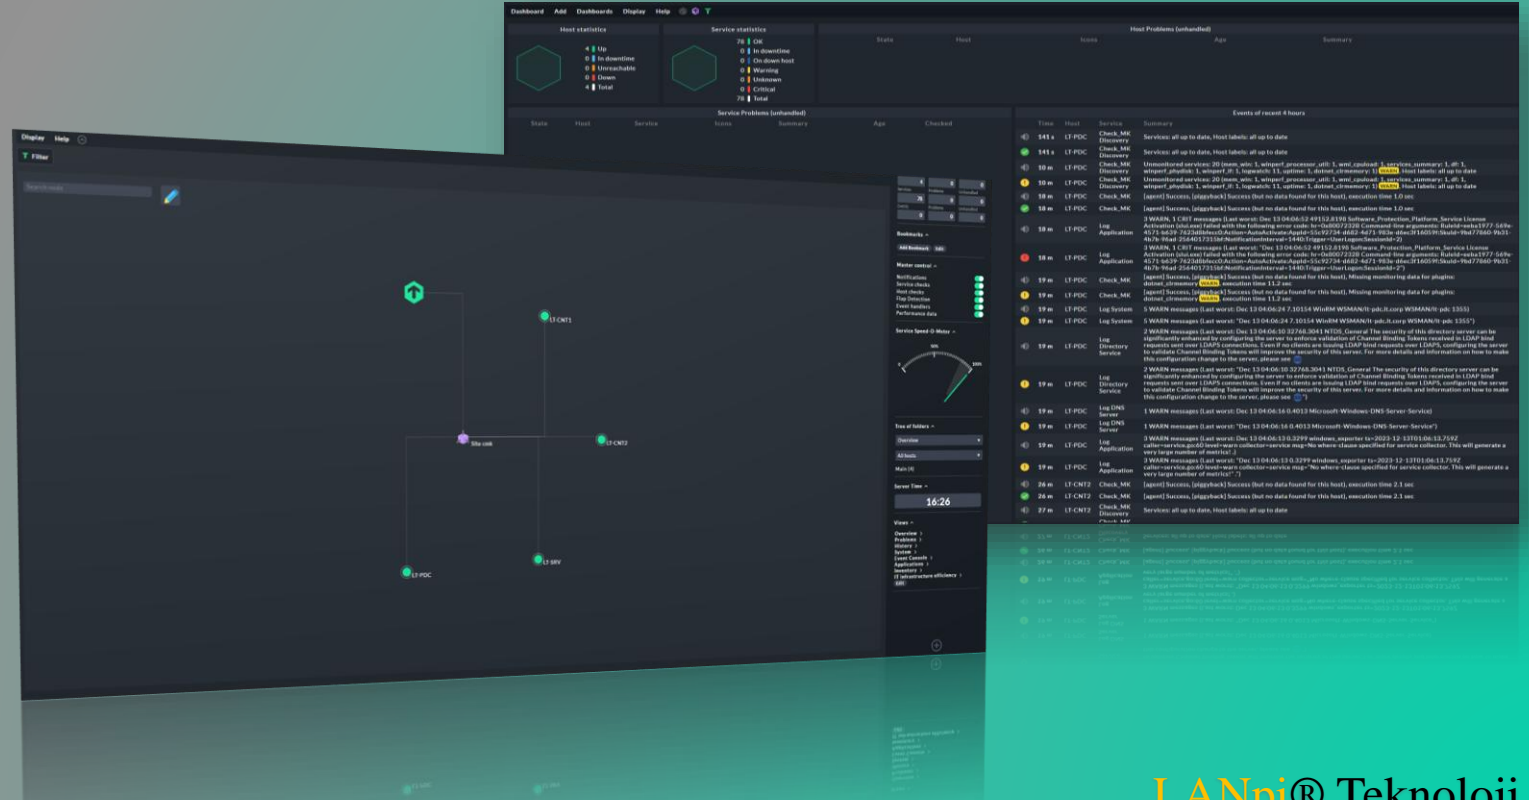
Dashboard Add Dashboards Display Help

Host statistics

4 Up
0 In downtime
0 Unreachable
0 Down
4 Total

Service statistics

78 OK
0 In downtime
0 On down host
0 Warning
0 Unknown
0 Critical
78 Total

Host Problems (unhandled)

| State | Host | Icons | Age | Summary |
|---|---|---|---|---|

Service Problems (unhandled)

| State | Host | Service | Icons | Summary | Age | Checked |
|---|---|---|---|---|---|---|

Events of recent 4 hours

| Time | Host | Service | Summary |
|---|---|---|---|
| 545 s | LT-PDC | Check_MK Discovery | Services: all up to date, Host labels: all up to date |
| 545 s | LT-PDC | Check_MK Discovery | Services: all up to date, Host labels: all up to date |
| 10 m | LT-PDC | Check_MK Discovery | Unmonitored services: 20 (mem_win: 1, winperf_processor_util: 1, wmi_cpuload: 1, services_summary: 1, df: 1, winperf_phydisk: 1, winperf_if: 1, logwatch: 11, uptime: 1, dotnet_clrmemory: 1) WARN, Host labels: all up to date |
| 10 m | LT-PDC | Check_MK Discovery | Unmonitored services: 20 (mem_win: 1, winperf_processor_util: 1, wmi_cpuload: 1, services_summary: 1, df: 1, winperf_phydisk: 1, winperf_if: 1, logwatch: 11, uptime: 1, dotnet_clrmemory: 1) WARN, Host labels: all up to date |
| 58 m | LT-PDC | Check_MK | [agent] Success, [piggyback] Success (but no data found for this host), execution time 1.0 sec |
| 58 m | LT-PDC | Check_MK | [agent] Success, [piggyback] Success (but no data found for this host), execution time 1.0 sec |
| 18 m | LT-PDC | Log Application | 3 WARN, 1 CRIT messages (Last worst: Dec 13 04:06:52 49152.8198 Software_Protection_Platform_Service License Activation (slui.exe) failed with the following error code: hr=0x80072328 Command-line arguments: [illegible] |
| 18 m | LT-PDC | Log Application | 3 WARN, 1 CRIT messages (Last worst: "Dec 13 04:06:52 49152.8198 Software_Protection_Platform_Service License Activation (slui.exe) failed with the following error code: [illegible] |
| 19 m | LT-PDC | Check_MK | [agent] Success, [piggyback] Success (but no data found for this host), Missing monitoring data for plugins: dotnet_clrmemory WARN, execution time 11.2 sec |
| 19 m | LT-PDC | Check_MK | [agent] Success, [piggyback] Success (but no data found for this host), Missing monitoring data for plugins: dotnet_clrmemory WARN, execution time 11.2 sec |
| 19 m | LT-PDC | Log System | 5 WARN messages (Last worst: Dec 13 04:06:24 7.10154 WinRM WSMAN/lt-pdc.lt.corp WSMAN/lt-pdc 1355) |
| 19 m | LT-PDC | Log System | 5 WARN messages (Last worst: "Dec 13 04:06:24 7.10154 WinRM WSMAN/lt-pdc.lt.corp WSMAN/lt-pdc 1355") |
| 19 m | LT-PDC | Log Directory Service | 2 WARN messages (Last worst: Dec 13 04:06:10 32768.3041 NTDS_General The security of this directory server can be significantly enhanced by configuring the server to enforce validation of Channel Binding Tokens received in LDAP bind requests sent over LDAPS connections. Even if no clients are issuing LDAP bind requests over LDAPS, configuring the server to validate Channel Binding Tokens will improve the security of this server. For more details and information on how to make this configuration change to the server, please see |
| 19 m | LT-PDC | Log Directory Service | 2 WARN messages (Last worst: "Dec 13 04:06:10 32768.3041 NTDS_General The security of this directory server can be significantly enhanced by configuring the server to enforce validation of Channel Binding Tokens received in LDAP bind requests sent over LDAPS connections. Even if no clients are issuing LDAP bind requests over LDAPS, configuring the server to validate Channel Binding Tokens will improve the security of this server. For more details and information on how to make this configuration change to the server, please see ") |
| 19 m | LT-PDC | Log DNS Server | 1 WARN messages (Last worst: Dec 13 04:06:16 0.4013 Microsoft-Windows-DNS-Server-Service) |
| 19 m | LT-PDC | Log DNS Server | 1 WARN messages (Last worst: "Dec 13 04:06:16 0.4013 Microsoft-Windows-DNS-Server-Service") |
| 19 m | LT-PDC | Log Application | 3 WARN messages (Last worst: Dec 13 04:06:13 0.3299 windows_exporter ts=2023-12-13T01:06:13.759Z caller=service.go:60 level=warn collector=service msg="No where-clause specified for service collector. This will generate a very large number of metrics!" ) |
| 19 m | LT-PDC | Log Application | 3 WARN messages (Last worst: "Dec 13 04:06:13 0.3299 windows_exporter ts=2023-12-13T01:06:13.759Z caller=service.go:60 level=warn collector=service msg="No where-clause specified for service collector. This will generate a very large number of metrics!" ") |
| 26 m | LT-CNT2 | Check_MK | [agent] Success, [piggyback] Success (but no data found for this host), execution time 2.1 sec |
| 26 m | LT-CNT2 | Check_MK | [agent] Success, [piggyback] Success (but no data found for this host), execution time 2.1 sec |
| 27 m | LT-CNT2 | Check_MK Discovery | Services: all up to date, Host labels: all up to date |

Display Help

Filter

Search node

LT-CNT1
Site cmk
LT-CNT2
LT-PDC
LT-SRV

Bookmarks
Add Bookmark Edit

Master control
Notifications
Service checks
Host checks
Flap Detection
Event handlers
Performance data

Service Speed-O-Meter

Tree of folders
Overview
All hosts
Main (4)

Server Time
16:26

Views
Overview
Problems
History
System
Event Console
Applications
Inventory
IT infrastructure efficiency
Edit

LANpi® Teknoloji